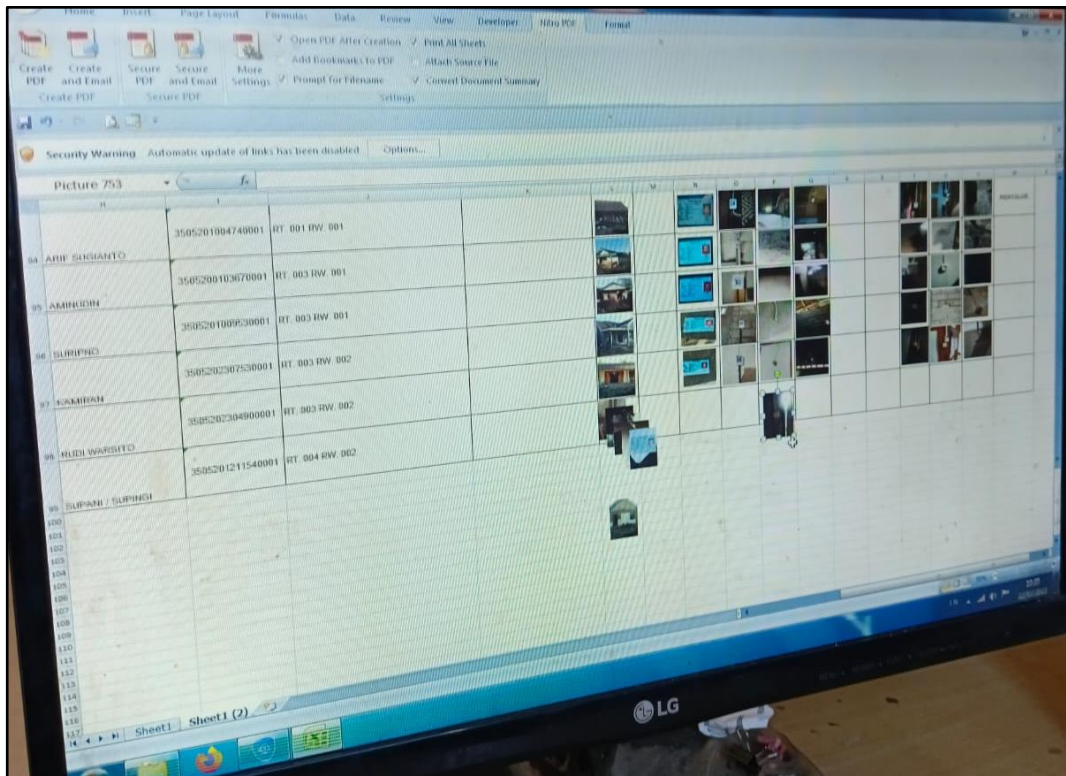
Home Insert Page Layout Formulas Data Review View Developer Nitro PDF Format

Create PDF Create and Email Create PDF Secure PDF Secure and Email Secure PDF More Settings Open PDF After Creation Print All Sheets Add Bookmarks to PDF Attach Source File Prompt for Filename Convert Document Summary Settings

Security Warning Automatic update of links has been disabled Options...

Picture 753 $f_x$

| | | | |
|---|---|---|---|
| | 3505201004740001 | RT. 001 RW. 001 | |
| 94 ARIF SUGIANTO | 3505200103670001 | RT. 003 RW. 001 | |
| 95 AMINUDIN | 3505201009530001 | RT. 003 RW. 001 | |
| 96 SURIPNO | 3505202307530001 | RT. 003 RW. 002 | |
| 97 KAMIRAN | 3505202304900001 | RT. 003 RW. 002 | |
| 98 RUDI WARSITO | 3505201211540001 | RT. 004 RW. 002 | |
| 99 SUPANI / SUPINGI | | | |

100 101 102 103 104 105 106 107 108 109 110 111 112 113 114 115 116 117

Sheet1 Sheet1 (2)

LG